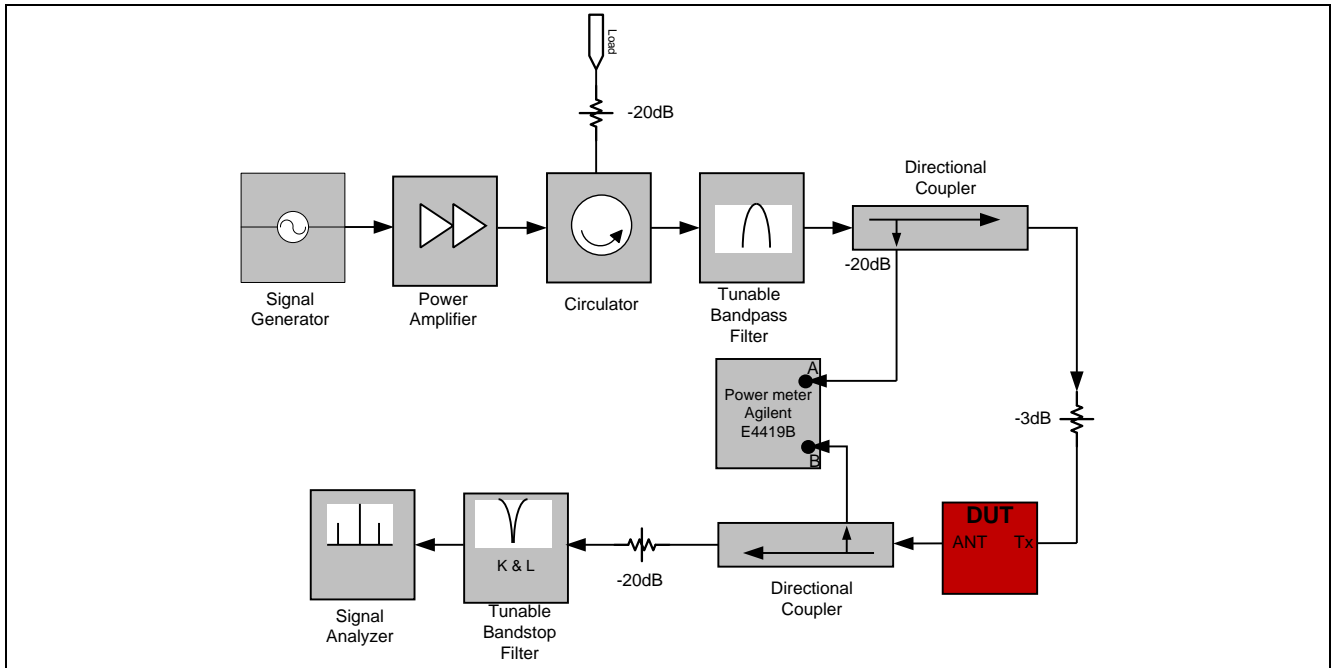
Load

-20dB

Directional Coupler

Signal Generator

Power Amplifier

Circulator

Tunable Bandpass Filter

-20dB

A

Power meter Agilent E4419B

B

-3dB

DUT

ANT

Tx

K & L

-20dB

Directional Coupler

Signal Analyzer

Tunable Bandstop Filter